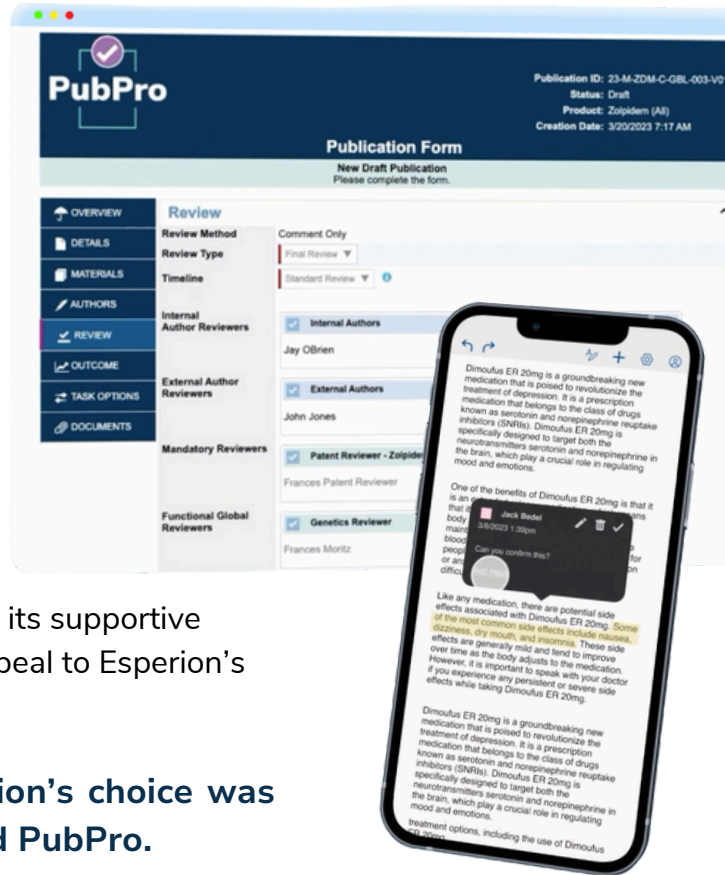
PubPro

Publication ID: 23-M-ZDM-C-GBL-003-V01
Status: Draft
Product: Zolpidem (All)
Creation Date: 3/20/2023 7:17 AM

Publication Form
New Draft Publication
Please complete the form.

OVERVIEW
DETAILS
MATERIALS
AUTHORS
REVIEW
OUTCOME
TASK OPTIONS
DOCUMENTS

Review

| | |
|---|---|
| Review Method | Comment Only |
| Review Type | Final Review |
| Timeline | Standard Review |
| Internal Author Reviewers | Internal Authors<br>Jay OBrien |
| External Author Reviewers | External Authors<br>John Jones |
| Mandatory Reviewers | Patent Reviewer - Zolpide<br>Frances Patent Reviewer |
| Functional Global Reviewers | Genetics Reviewer<br>Frances Moritz |

Dimoufus ER 20mg is a groundbreaking new medication that is poised to revolutionize the treatment of depression. It is a prescription medication that belongs to the class of drugs known as serotonin and norepinephrine reuptake inhibitors (SNRIs). Dimoufus ER 20mg is specifically designed to target both the neurotransmitters serotonin and norepinephrine in the brain, which play a crucial role in regulating mood and emotions.

One of the benefits of Dimoufus ER 20mg is that it is an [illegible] that is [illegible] body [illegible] maint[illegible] blood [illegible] peop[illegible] or an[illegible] difficu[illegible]

Jack Bedel
3/8/2023 1:39pm
Can you confirm this?
Add Reply

Like any medication, there are potential side effects associated with Dimoufus ER 20mg. Some of the most common side effects include nausea, dizziness, dry mouth, and insomnia. These side effects are generally mild and tend to improve over time as the body adjusts to the medication. However, it is important to speak with your doctor if you experience any persistent or severe side effects while taking Dimoufus ER 20mg.

Dimoufus ER 20mg is a groundbreaking new medication that is poised to revolutionize the treatment of depression. It is a prescription medication that belongs to the class of drugs known as serotonin and norepinephrine reuptake inhibitors (SNRIs). Dimoufus ER 20mg is specifically designed to target both the neurotransmitters serotonin and norepinephrine in the brain, which play a crucial role in regulating mood and emotions.

treatment options, including the use of Dimoufus ER 20mg

its supportive
peal to Esperion's

ion's choice was
d PubPro.